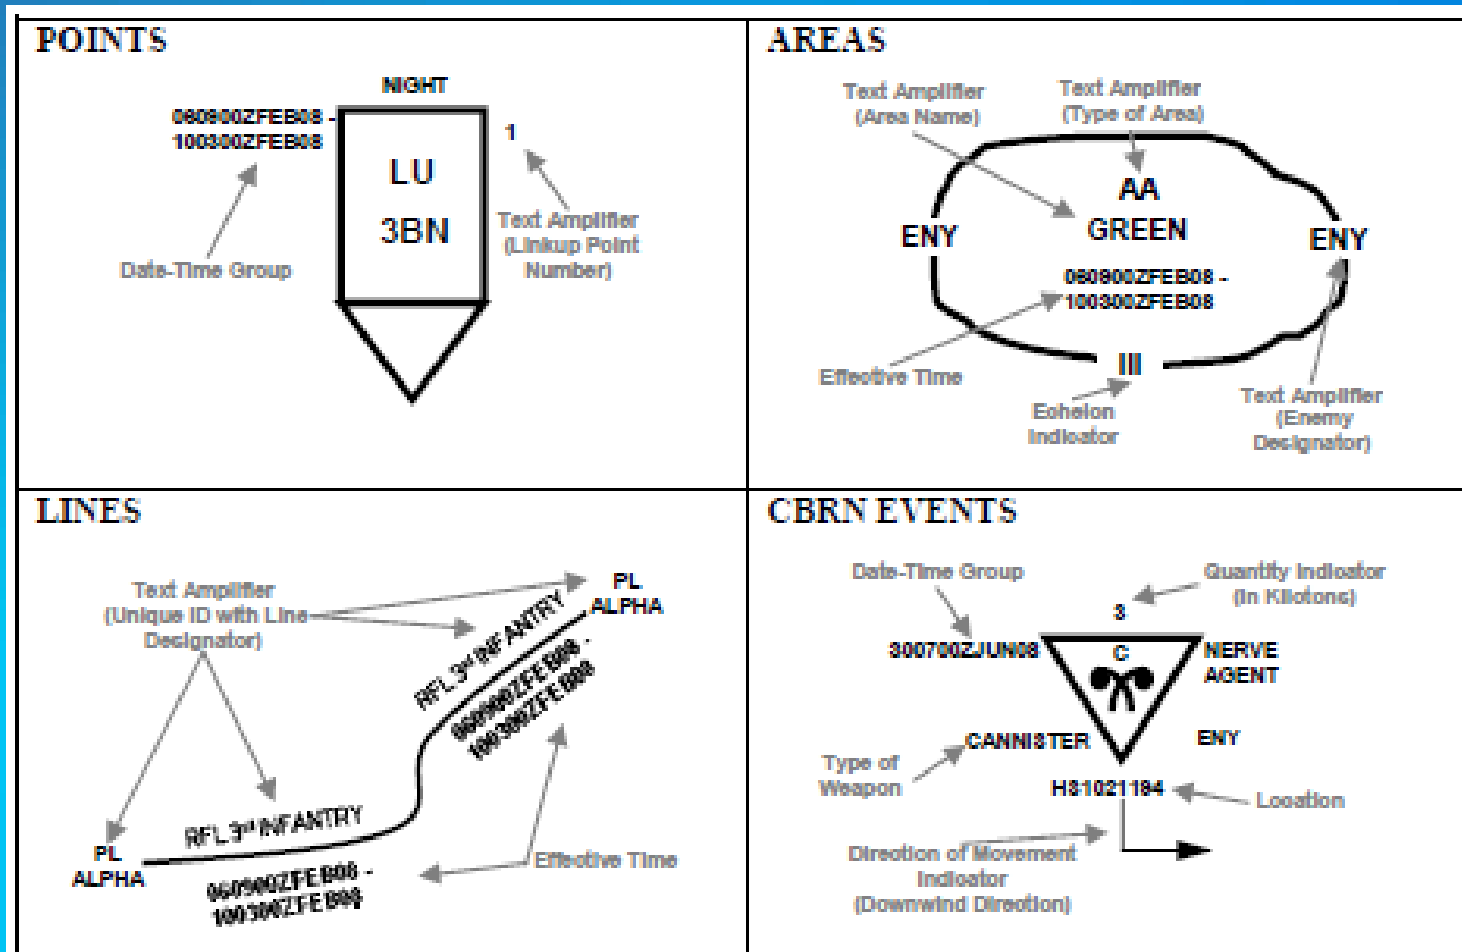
POINTS

NIGHT

080900ZFEB08 -
100300ZFEB08

LU
3BN

1

Text Amplifier (Linkup Point Number)

Date-Time Group

AREAS

Text Amplifier (Area Name)

Text Amplifier (Type of Area)

AA
GREEN

ENY

ENY

080900ZFEB08 -
100300ZFEB08

III

Effective Time

Echelon Indicator

Text Amplifier (Enemy Designator)

LINES

Text Amplifier (Unique ID with Line Designator)

PL
ALPHA

RFL 3rd INFANTRY

080900ZFEB08 -
100300ZFEB08

RFL 3rd INFANTRY

PL
ALPHA

080900ZFEB08 -
100300ZFEB08

Effective Time

CBRN EVENTS

Date-Time Group

Quantity Indicator (In Kilotons)

3

300700ZJUN08

C

NERVE AGENT

CANNISTER

ENY

Type of Weapon

H81021184

Location

Direction of Movement Indicator (Downwind Direction)